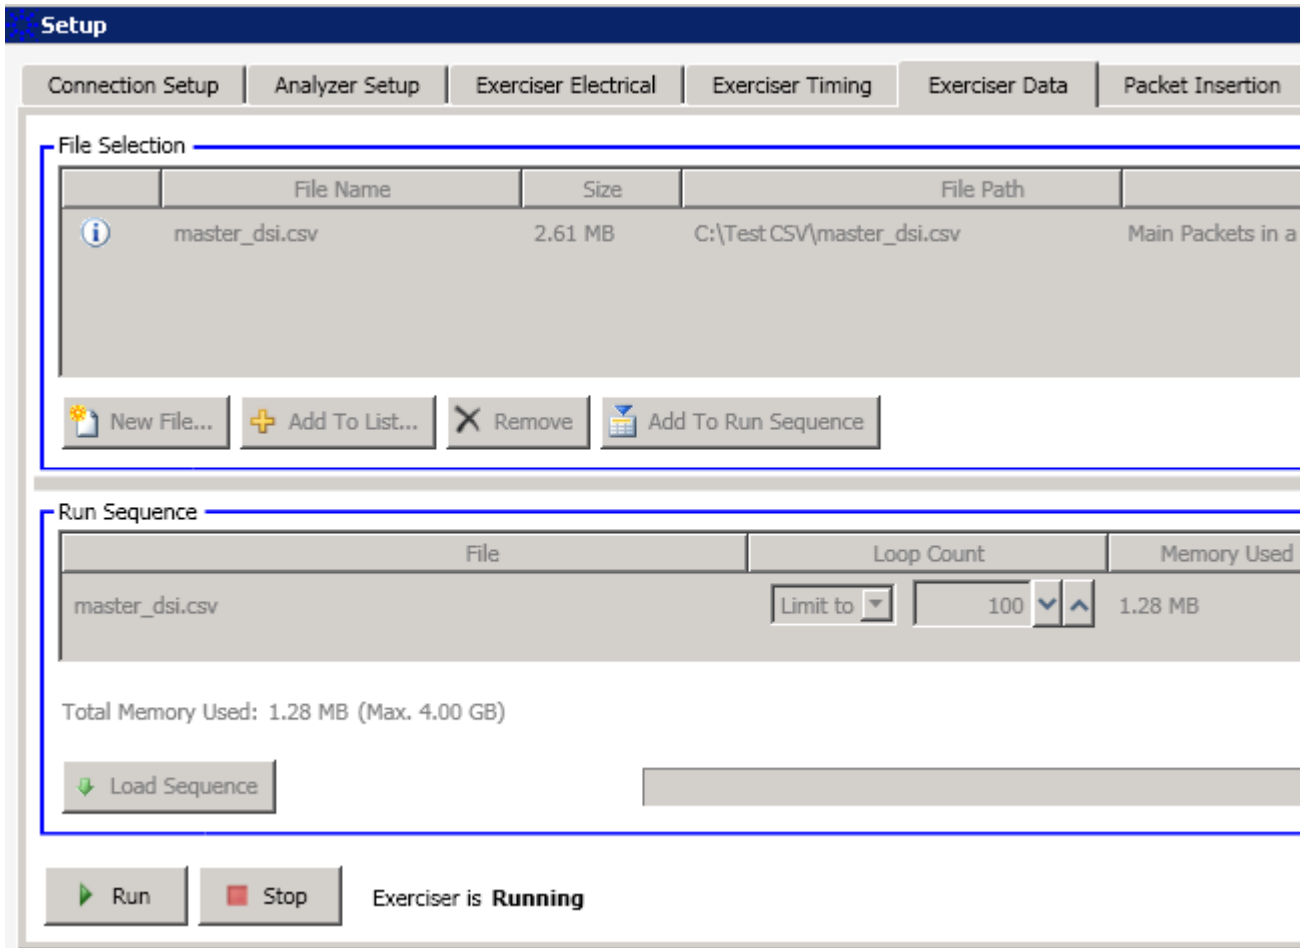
Setup

Connection Setup | Analyzer Setup | Exerciser Electrical | Exerciser Timing | Exerciser Data | Packet Insertion

File Selection

| | File Name | Size | File Path | |
|---|---|---|---|---|
| | master_dsi.csv | 2.61 MB | C:\Test CSV\master_dsi.csv | Main Packets in a |

New File... Add To List... Remove Add To Run Sequence

Run Sequence

| File | Loop Count | Memory Used |
|---|---|---|
| master_dsi.csv | Limit to 100 | 1.28 MB |

Total Memory Used: 1.28 MB (Max. 4.00 GB)

Load Sequence

Run Stop Exerciser is **Running**